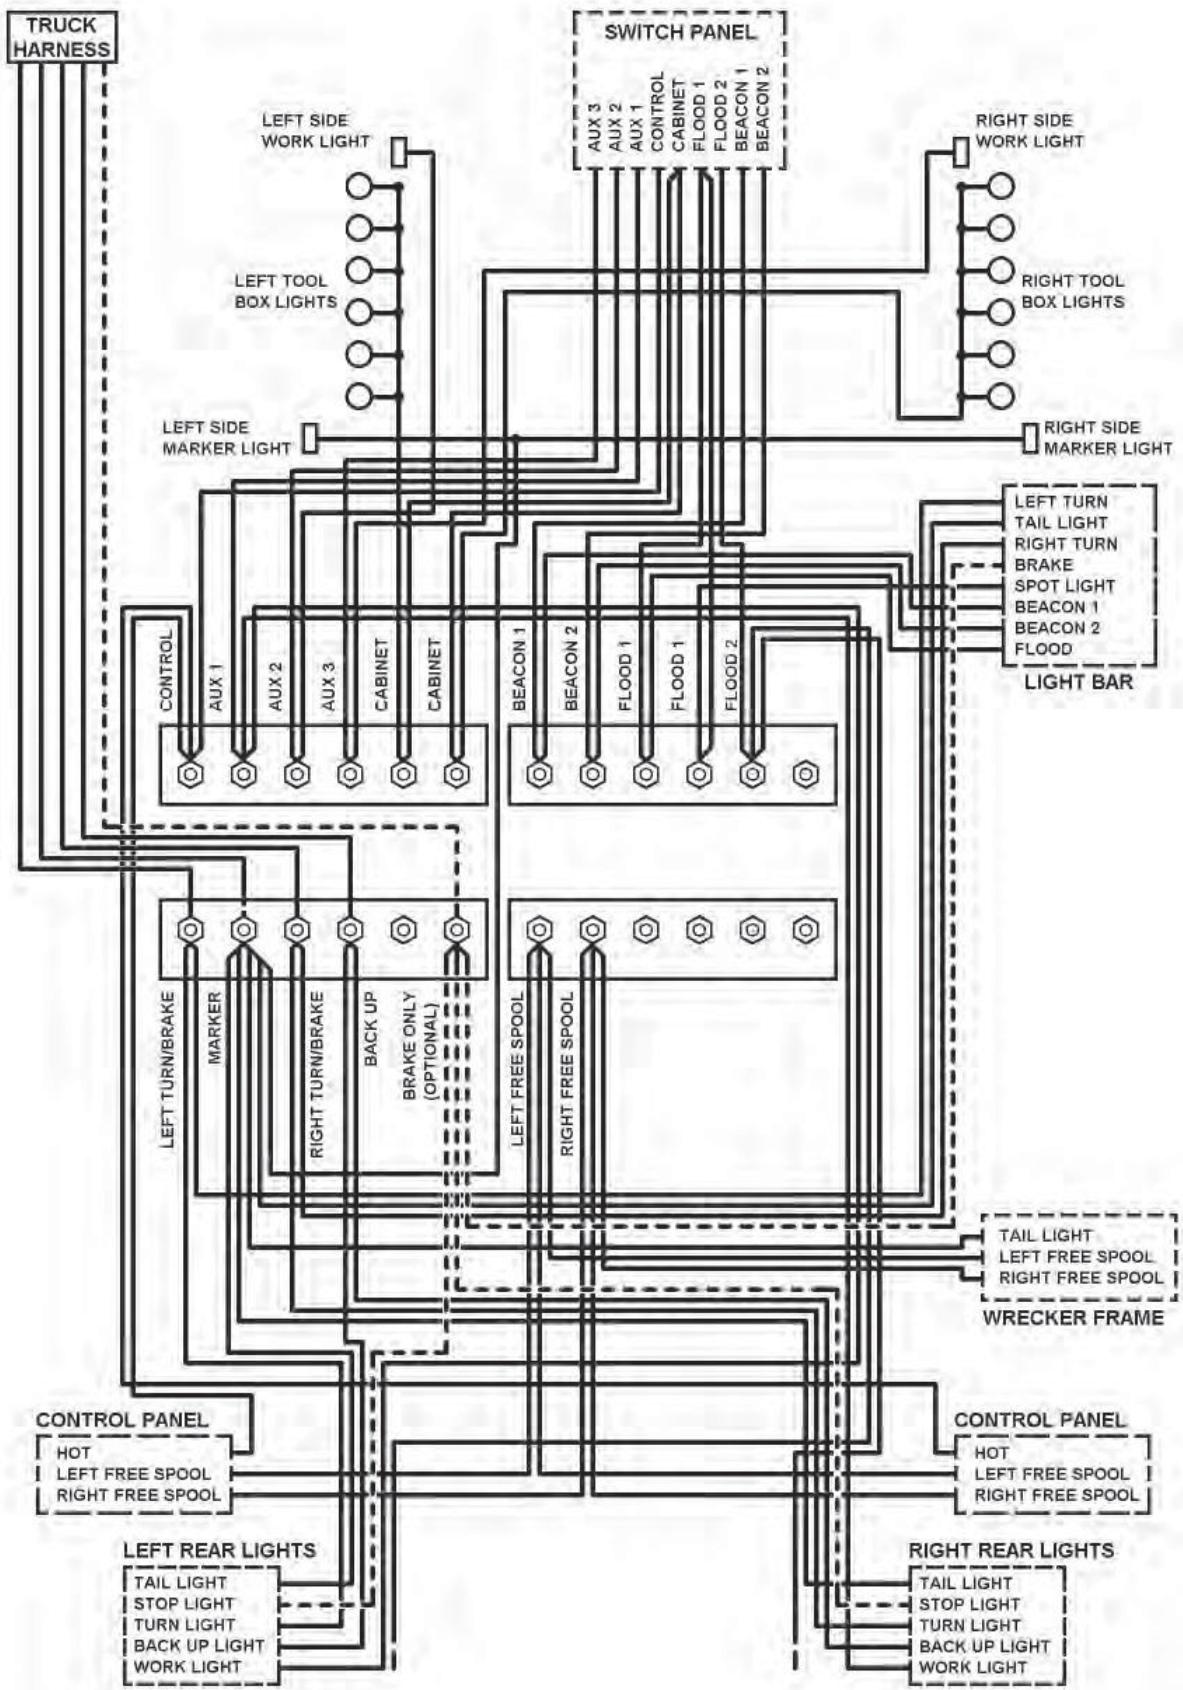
TRUCK HARNESS

SWITCH PANEL
AUX 3
AUX 2
AUX 1
CONTROL
CABINET
FLOOD 1
FLOOD 2
BEACON 1
BEACON 2

LEFT SIDE WORK LIGHT

RIGHT SIDE WORK LIGHT

LEFT TOOL BOX LIGHTS

RIGHT TOOL BOX LIGHTS

LEFT SIDE MARKER LIGHT

RIGHT SIDE MARKER LIGHT

LEFT TURN
TAIL LIGHT
RIGHT TURN
BRAKE
SPOT LIGHT
BEACON 1
BEACON 2
FLOOD
LIGHT BAR

CONTROL
AUX 1
AUX 2
AUX 3
CABINET
CABINET
BEACON 1
BEACON 2
FLOOD 1
FLOOD 1
FLOOD 2

LEFT TURN/BRAKE
MARKER
RIGHT TURN/BRAKE
BACK UP
BRAKE ONLY (OPTIONAL)
LEFT FREE SPOOL
RIGHT FREE SPOOL

TAIL LIGHT
LEFT FREE SPOOL
RIGHT FREE SPOOL
WRECKER FRAME

CONTROL PANEL
HOT
LEFT FREE SPOOL
RIGHT FREE SPOOL

CONTROL PANEL
HOT
LEFT FREE SPOOL
RIGHT FREE SPOOL

LEFT REAR LIGHTS
TAIL LIGHT
STOP LIGHT
TURN LIGHT
BACK UP LIGHT
WORK LIGHT

RIGHT REAR LIGHTS
TAIL LIGHT
STOP LIGHT
TURN LIGHT
BACK UP LIGHT
WORK LIGHT